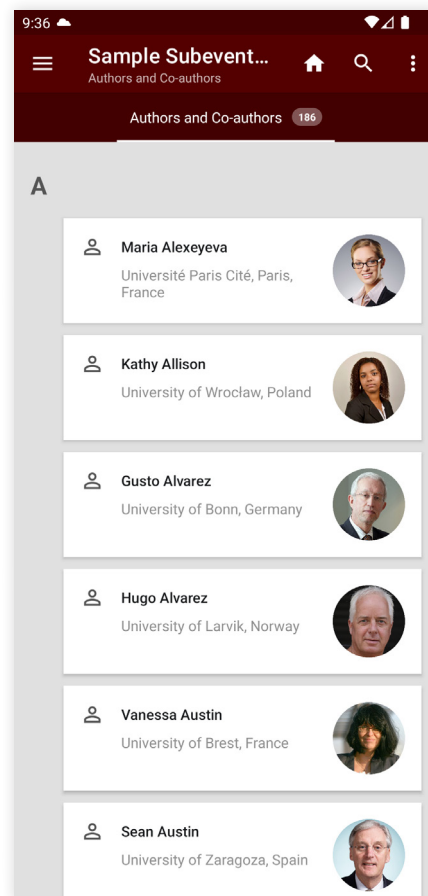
9:36

Sample Subevent...
Authors and Co-authors

Authors and Co-authors 186

A

Maria Alexeyeva
Université Paris Cité, Paris, France

Kathy Allison
University of Wrocław, Poland

Gusto Alvarez
University of Bonn, Germany

Hugo Alvarez
University of Larvik, Norway

Vanessa Austin
University of Brest, France

Sean Austin
University of Zaragoza, Spain